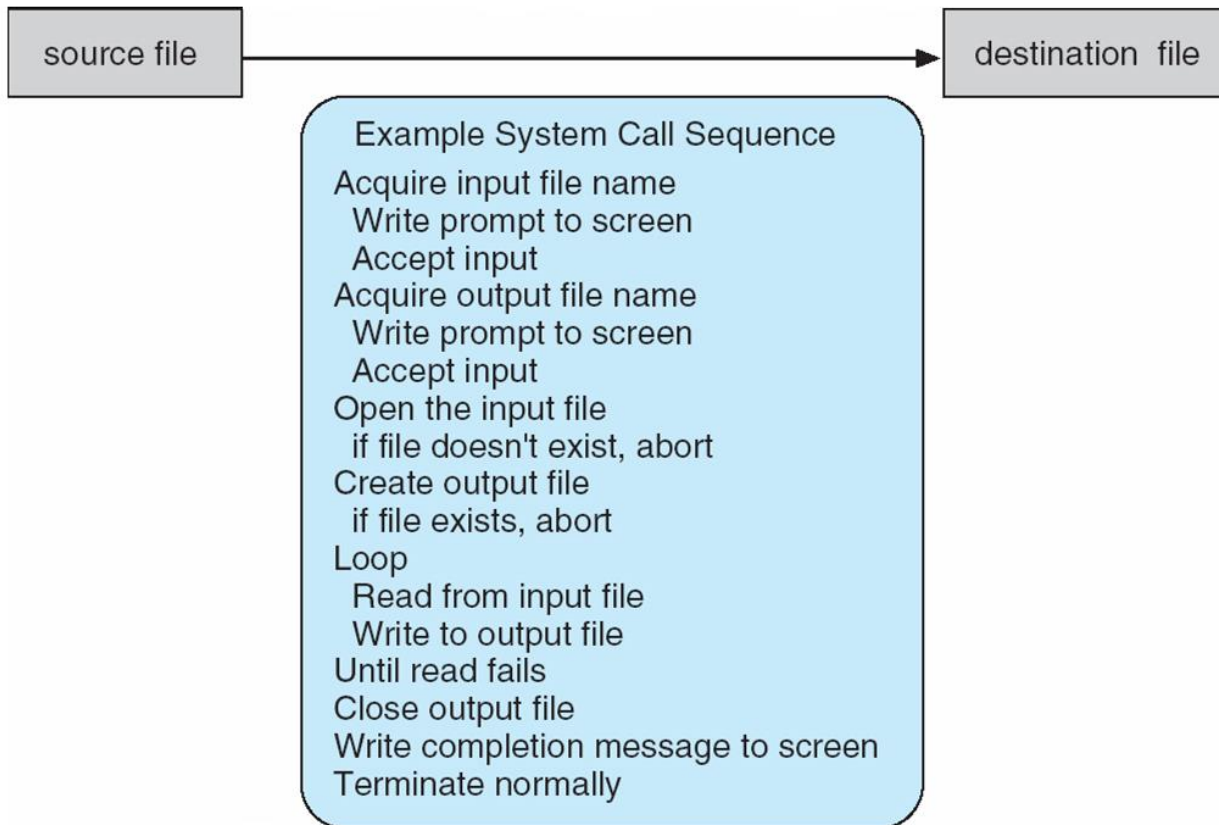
source file

destination file

Example System Call Sequence

Acquire input file name
Write prompt to screen
Accept input
Acquire output file name
Write prompt to screen
Accept input
Open the input file
if file doesn't exist, abort
Create output file
if file exists, abort
Loop
Read from input file
Write to output file
Until read fails
Close output file
Write completion message to screen
Terminate normally